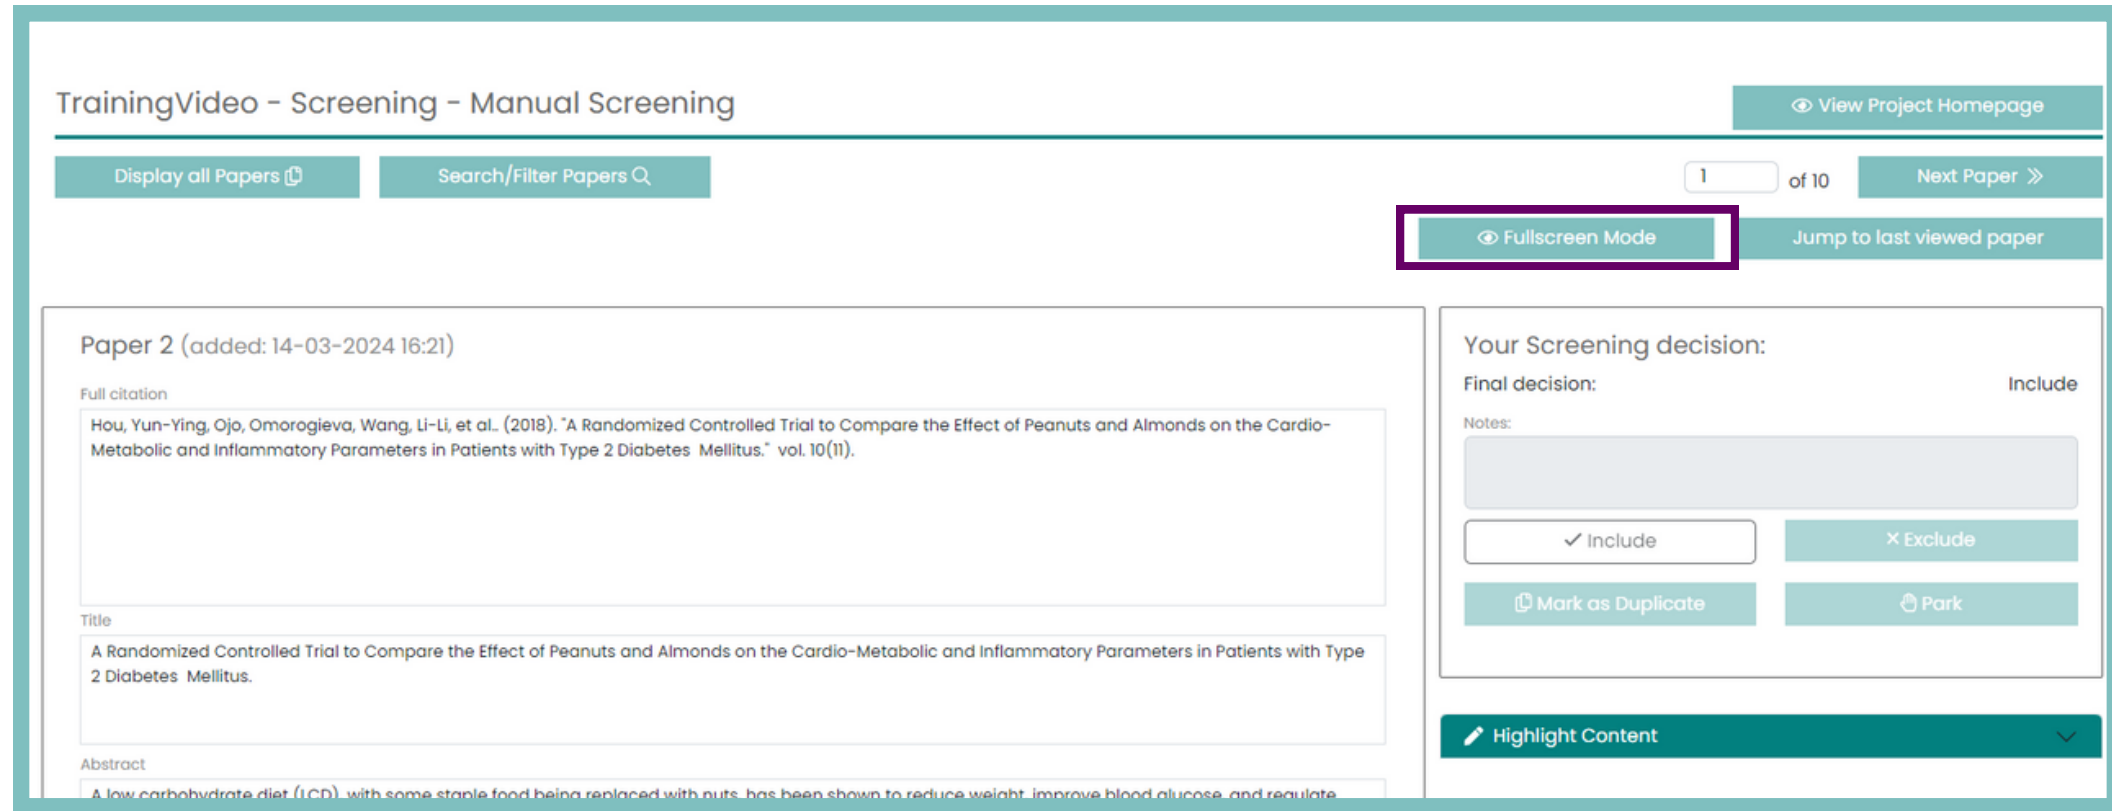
TrainingVideo - Screening - Manual Screening

View Project Homepage

Display all Papers

Search/Filter Papers

1

of 10

Next Paper »

Fullscreen Mode

Jump to last viewed paper

Paper 2 (added: 14-03-2024 16:21)

Full citation

Hou, Yun-Ying, Ojo, Omorogieva, Wang, Li-Li, et al.. (2018). "A Randomized Controlled Trial to Compare the Effect of Peanuts and Almonds on the Cardio-Metabolic and Inflammatory Parameters in Patients with Type 2 Diabetes Mellitus." vol. 10(11).

Title

A Randomized Controlled Trial to Compare the Effect of Peanuts and Almonds on the Cardio-Metabolic and Inflammatory Parameters in Patients with Type 2 Diabetes Mellitus.

Abstract

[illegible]

Your Screening decision:

Final decision:

Include

Notes:

Include

Exclude

Mark as Duplicate

Park

Highlight Content